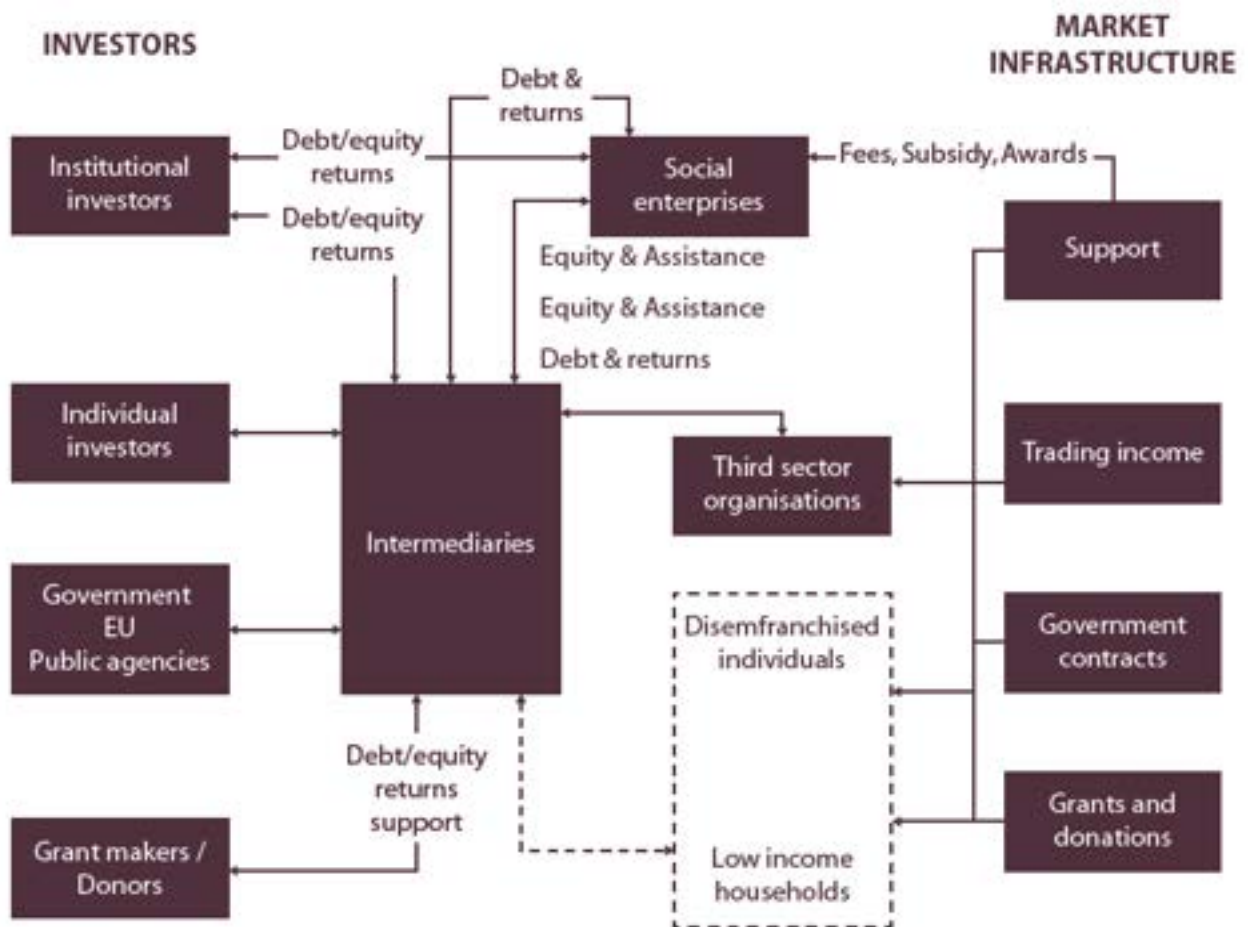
INVESTORS

MARKET INFRASTRUCTURE

Debt & returns

Institutional investors

Debt/equity returns

Debt/equity returns

Social enterprises

Fees, Subsidy, Awards

Support

Equity & Assistance

Equity & Assistance

Debt & returns

Individual investors

Intermediaries

Third sector organisations

Trading income

Government EU Public agencies

Disemfranchised individuals

Government contracts

Debt/equity returns support

Grants and donations

Grant makers / Donors

Low income households